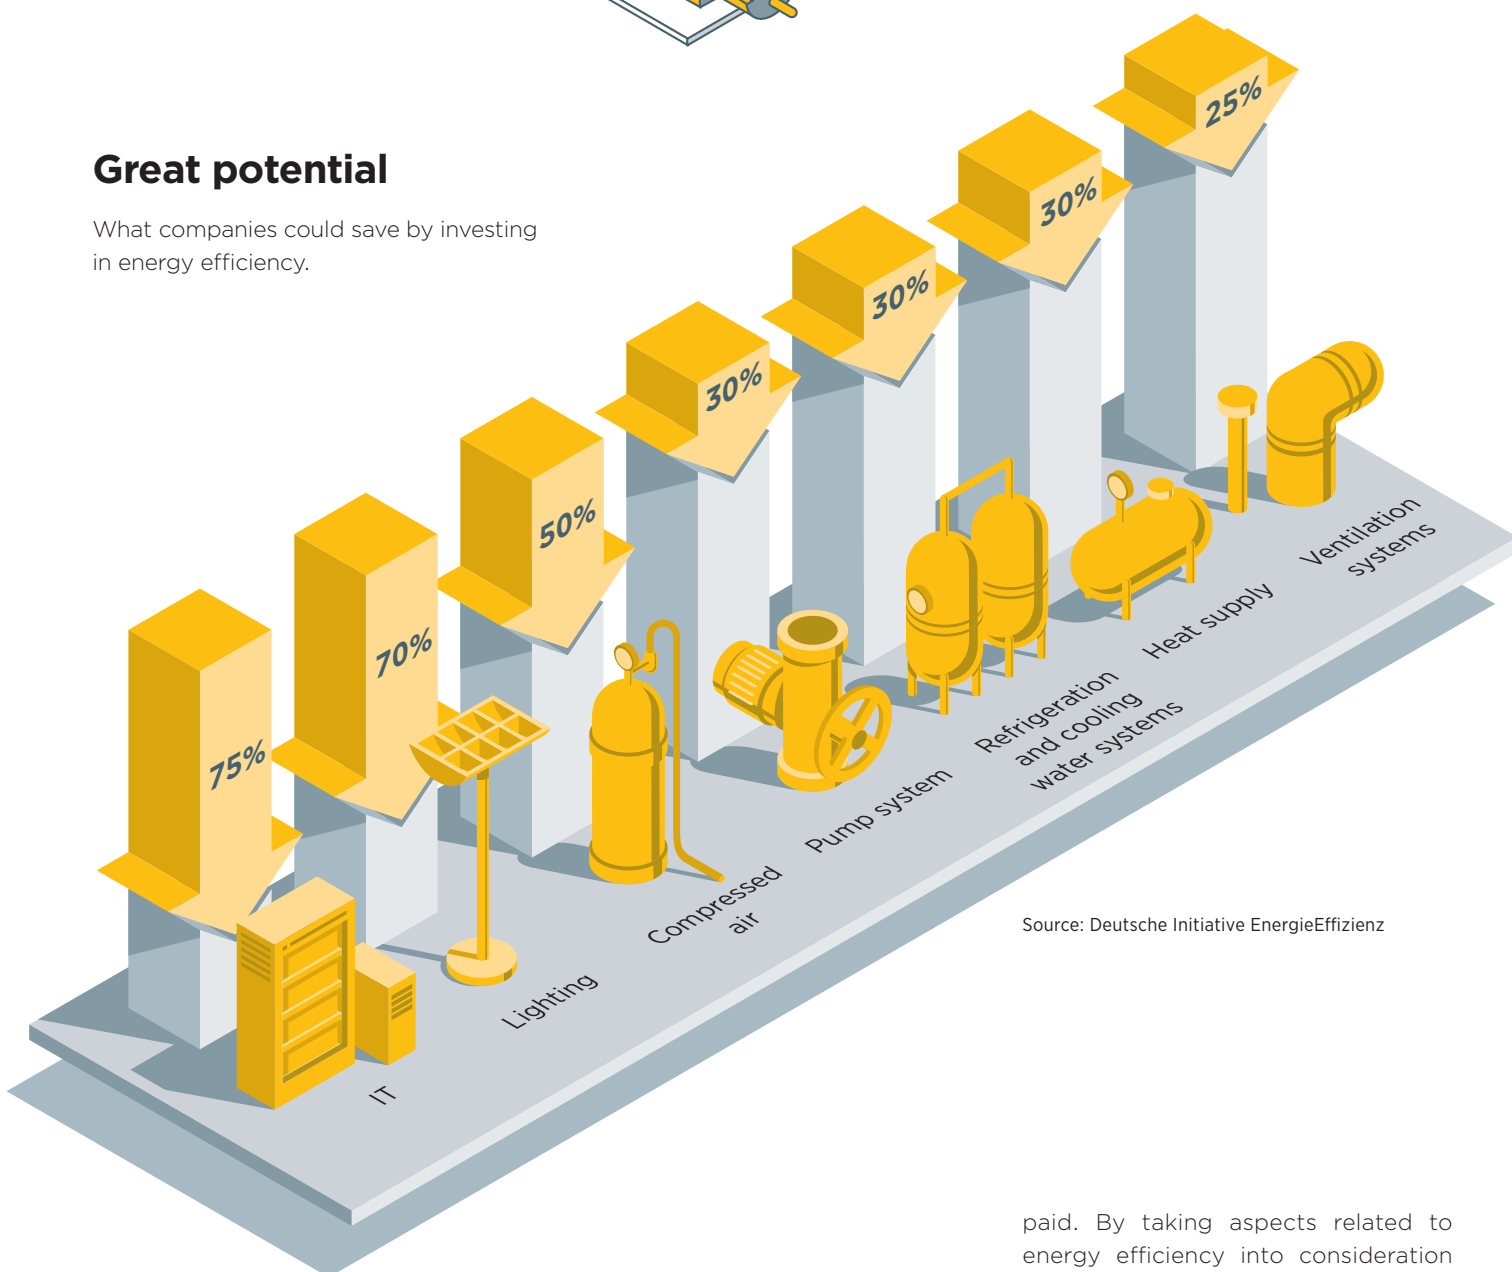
Great potential

What companies could save by investing in energy efficiency.

75%

70%

50%

30%

30%

30%

25%

IT

Lighting

Compressed air

Pump system

Refrigeration and cooling water systems

Heat supply

Ventilation systems

Source: Deutsche Initiative EnergieEffizienz

paid. By taking aspects related to energy efficiency into consideration